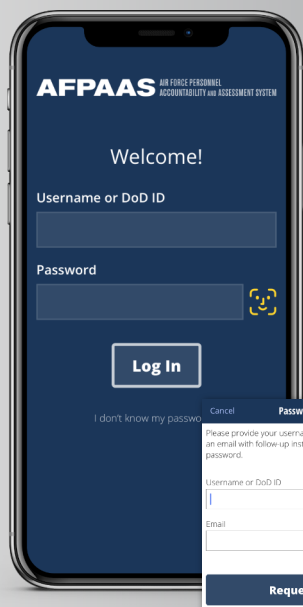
AFPAAS AIR FORCE PERSONNEL ACCOUNTABILITY AND ASSESSMENT SYSTEM

Welcome!

Username or DoD ID

Password

Log In

I don't know my passwo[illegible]

Cancel Passw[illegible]

Please provide your userna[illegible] an email with follow-up inst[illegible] password.

Username or DoD ID

Email

Reque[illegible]